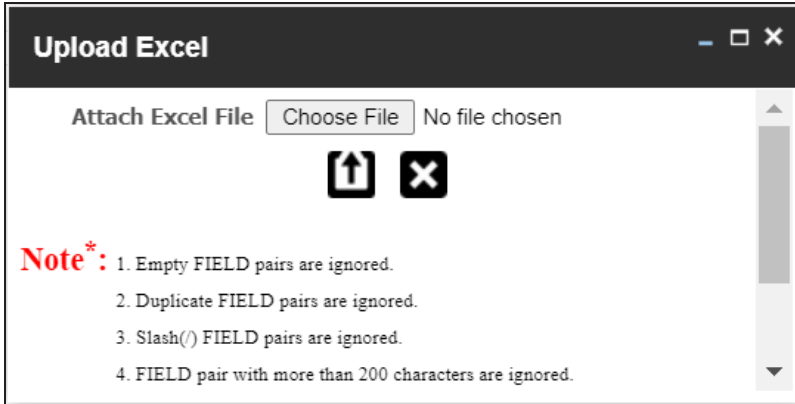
Upload Excel

Attach Excel File Choose File No file chosen

Note*: 1. Empty FIELD pairs are ignored.

2. Duplicate FIELD pairs are ignored.

3. Slash(/) FIELD pairs are ignored.

4. FIELD pair with more than 200 characters are ignored.